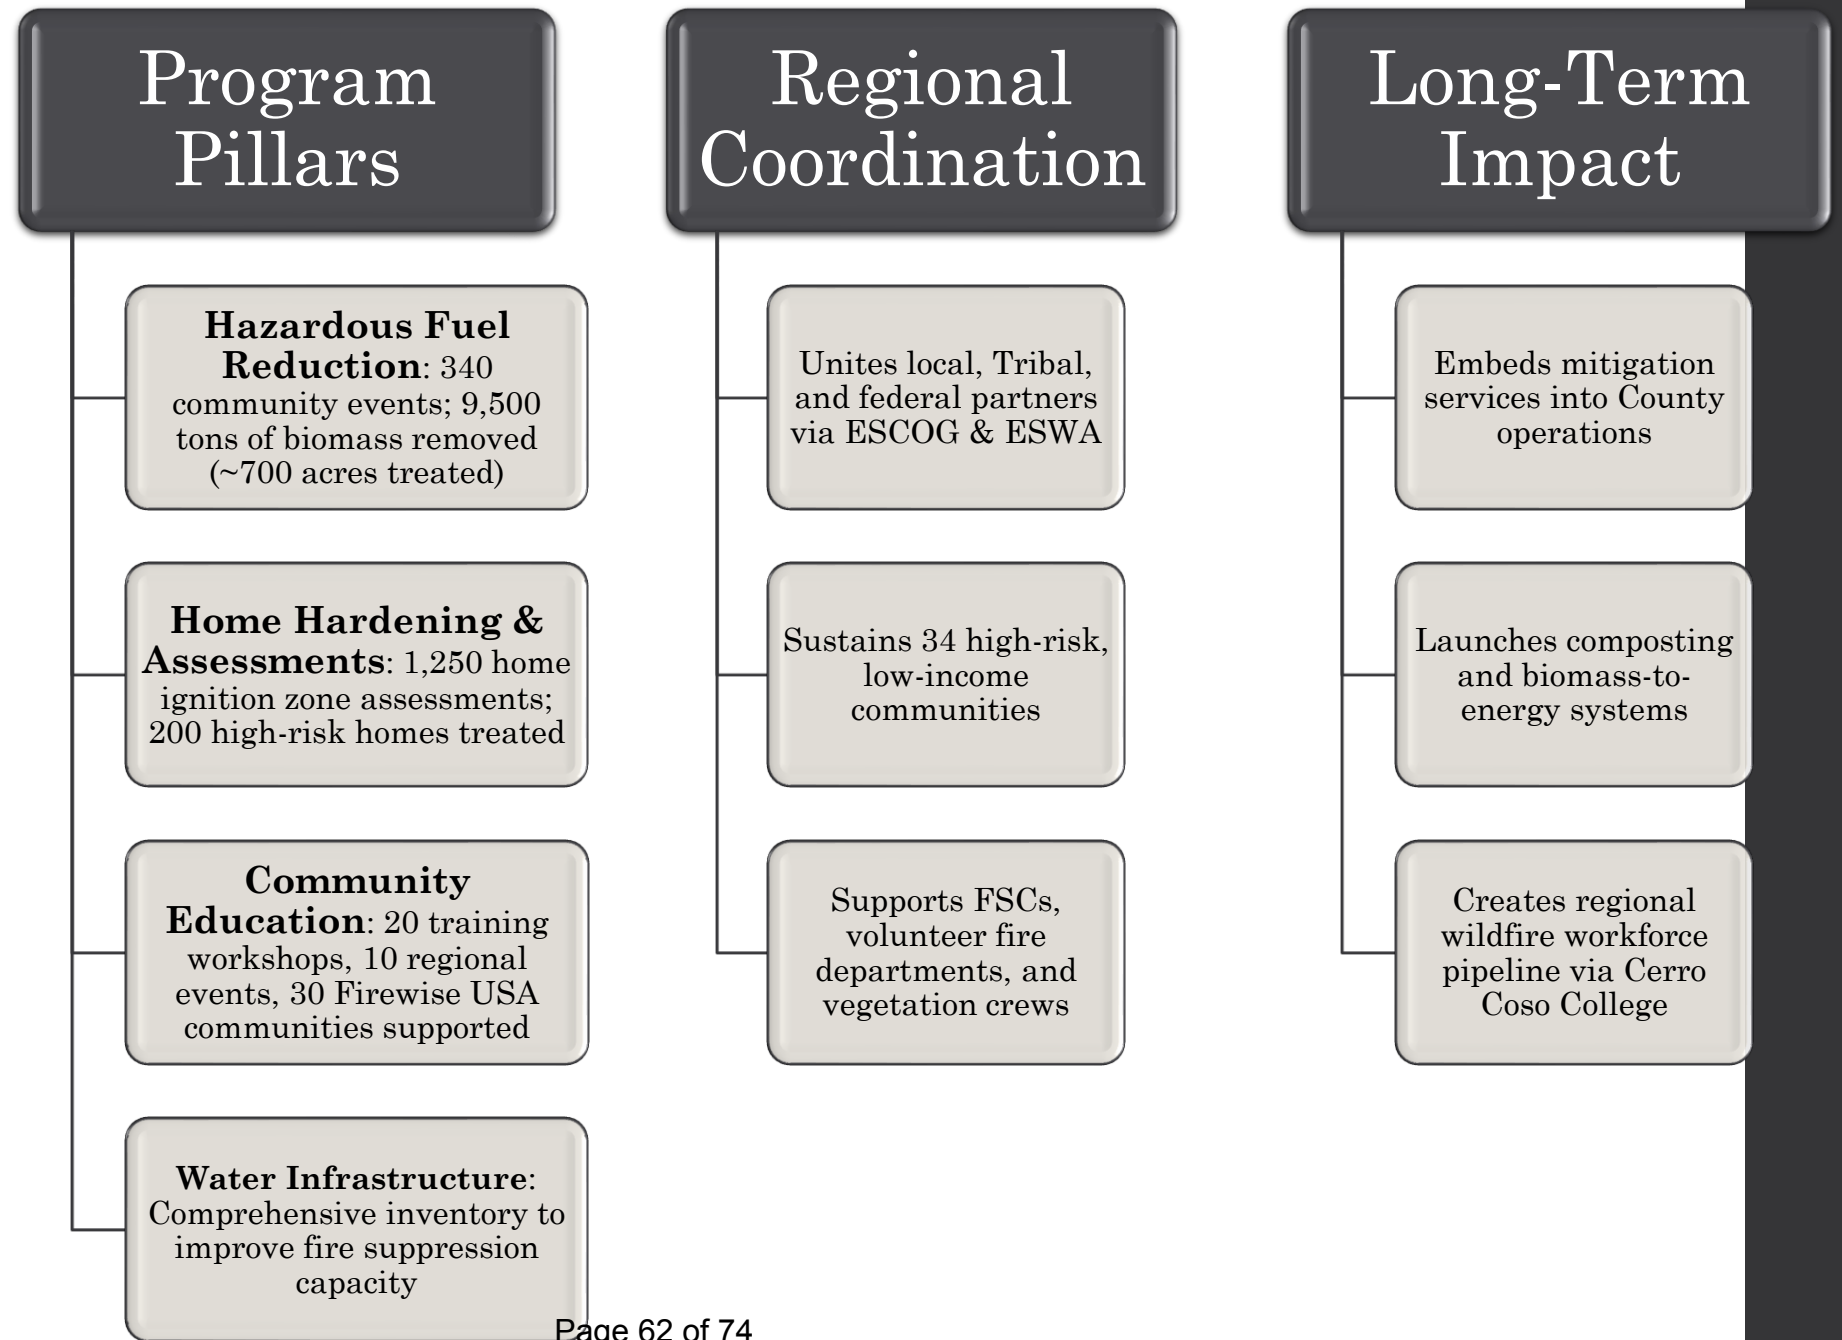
Program Pillars

Hazardous Fuel Reduction: 340 community events; 9,500 tons of biomass removed (~700 acres treated)

Home Hardening & Assessments: 1,250 home ignition zone assessments; 200 high-risk homes treated

Community Education: 20 training workshops, 10 regional events, 30 Firewise USA communities supported

Water Infrastructure: Comprehensive inventory to improve fire suppression capacity

Regional Coordination

Unites local, Tribal, and federal partners via ESCOG & ESWA

Sustains 34 high-risk, low-income communities

Supports FSCs, volunteer fire departments, and vegetation crews

Long-Term Impact

Embeds mitigation services into County operations

Launches composting and biomass-to-energy systems

Creates regional wildfire workforce pipeline via Cerro Coso College

Page 62 of 74